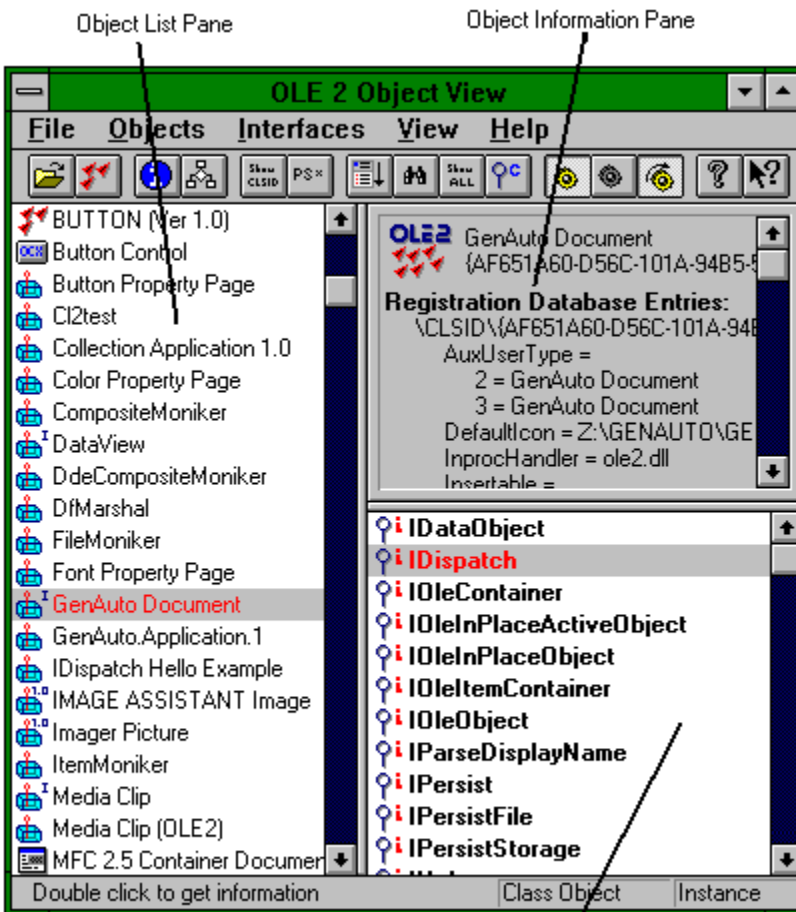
Object List Pane

Object Information Pane

OLE 2 Object View

File Objects Interfaces View Help

Show CLSID PS× Show ALL

BUTTON (Ver 1.0)
Button Control
Button Property Page
Cl2test
Collection Application 1.0
Color Property Page
CompositeMoniker
DataView
DdeCompositeMoniker
DfMarshal
FileMoniker
Font Property Page
GenAuto Document
GenAuto.Application.1
IDispatch Hello Example
IMAGE ASSISTANT Image
Imager Picture
ItemMoniker
Media Clip
Media Clip (OLE2)
MFC 2.5 Container Documer

OLE2 GenAuto Document
{AF651A60-D56C-101A-94B5-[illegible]

Registration Database Entries:
\CLSID\{AF651A60-D56C-101A-94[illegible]
AuxUserType =
2 = GenAuto Document
3 = GenAuto Document
DefaultIcon = Z:\GENAUTO\GE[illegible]
InprocHandler = ole2.dll
Insertable =

IDataObject
IDispatch
IOleContainer
IOleInPlaceActiveObject
IOleInPlaceObject
IOleItemContainer
IOleObject
IParseDisplayName
IPersist
IPersistFile
IPersistStorage

Double click to get information | Class Object | Instance